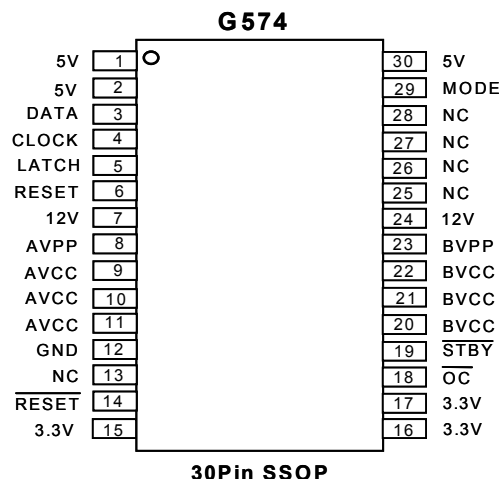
G574

5V 1
5V 2
DATA 3
CLOCK 4
LATCH 5
RESET 6
12V 7
AVPP 8
AVCC 9
AVCC 10
AVCC 11
GND 12
NC 13
$\overline{\text{RESET}}$ 14
3.3V 15

30 5V
29 MODE
28 NC
27 NC
26 NC
25 NC
24 12V
23 BVPP
22 BVCC
21 BVCC
20 BVCC
19 $\overline{\text{STBY}}$
18 $\overline{\text{OC}}$
17 3.3V
16 3.3V

30Pin SSOP